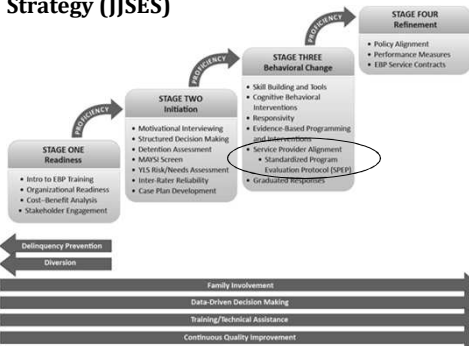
Strategy (JJSES)

STAGE ONE
Readiness

- Intro to EBP Training
- Organizational Readiness
- Cost-Benefit Analysis
- Stakeholder Engagement

PROFICIENCY

STAGE TWO
Initiation

- Motivational Interviewing
- Structured Decision Making
- Detention Assessment
- MAYSI Screen
- YLS Risk/Needs Assessment
- Inter-Rater Reliability
- Case Plan Development

PROFICIENCY

STAGE THREE
Behavioral Change

- Skill Building and Tools
- Cognitive Behavioral Interventions
- Responsivity
- Evidence-Based Programming and Interventions
- Service Provider Alignment
- Standardized Program Evaluation Protocol (SPEP)
- Graduated Responses

PROFICIENCY

STAGE FOUR
Refinement

- Policy Alignment
- Performance Measures
- EBP Service Contracts

Delinquency Prevention

Diversion

Family Involvement

Data-Driven Decision Making

Training/Technical Assistance

Continuous Quality Improvement